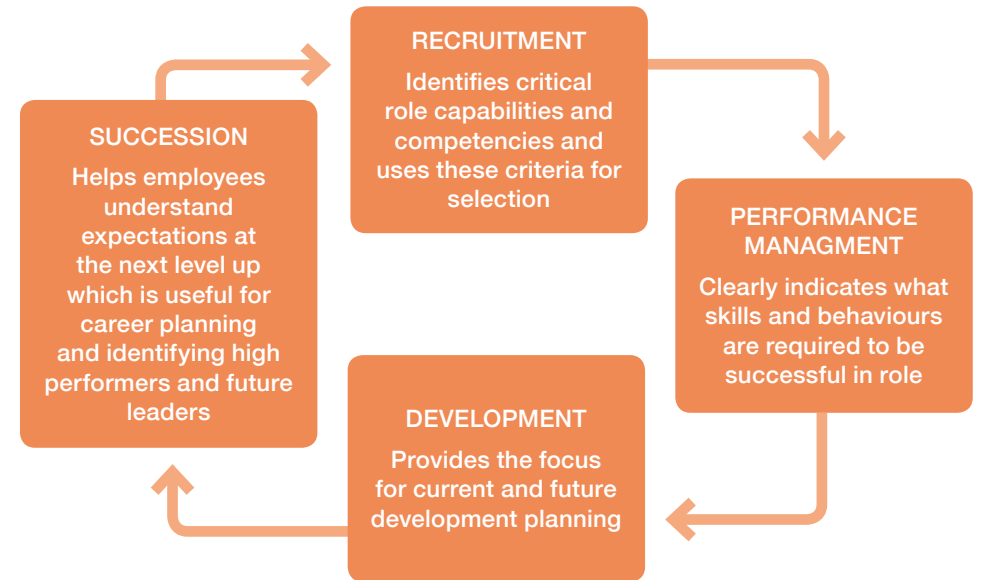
RECRUITMENT

Identifies critical role capabilities and competencies and uses these criteria for selection

PERFORMANCE MANAGMENT

Clearly indicates what skills and behaviours are required to be successful in role

DEVELOPMENT

Provides the focus for current and future development planning

SUCCESSION

Helps employees understand expectations at the next level up which is useful for career planning and identifying high performers and future leaders